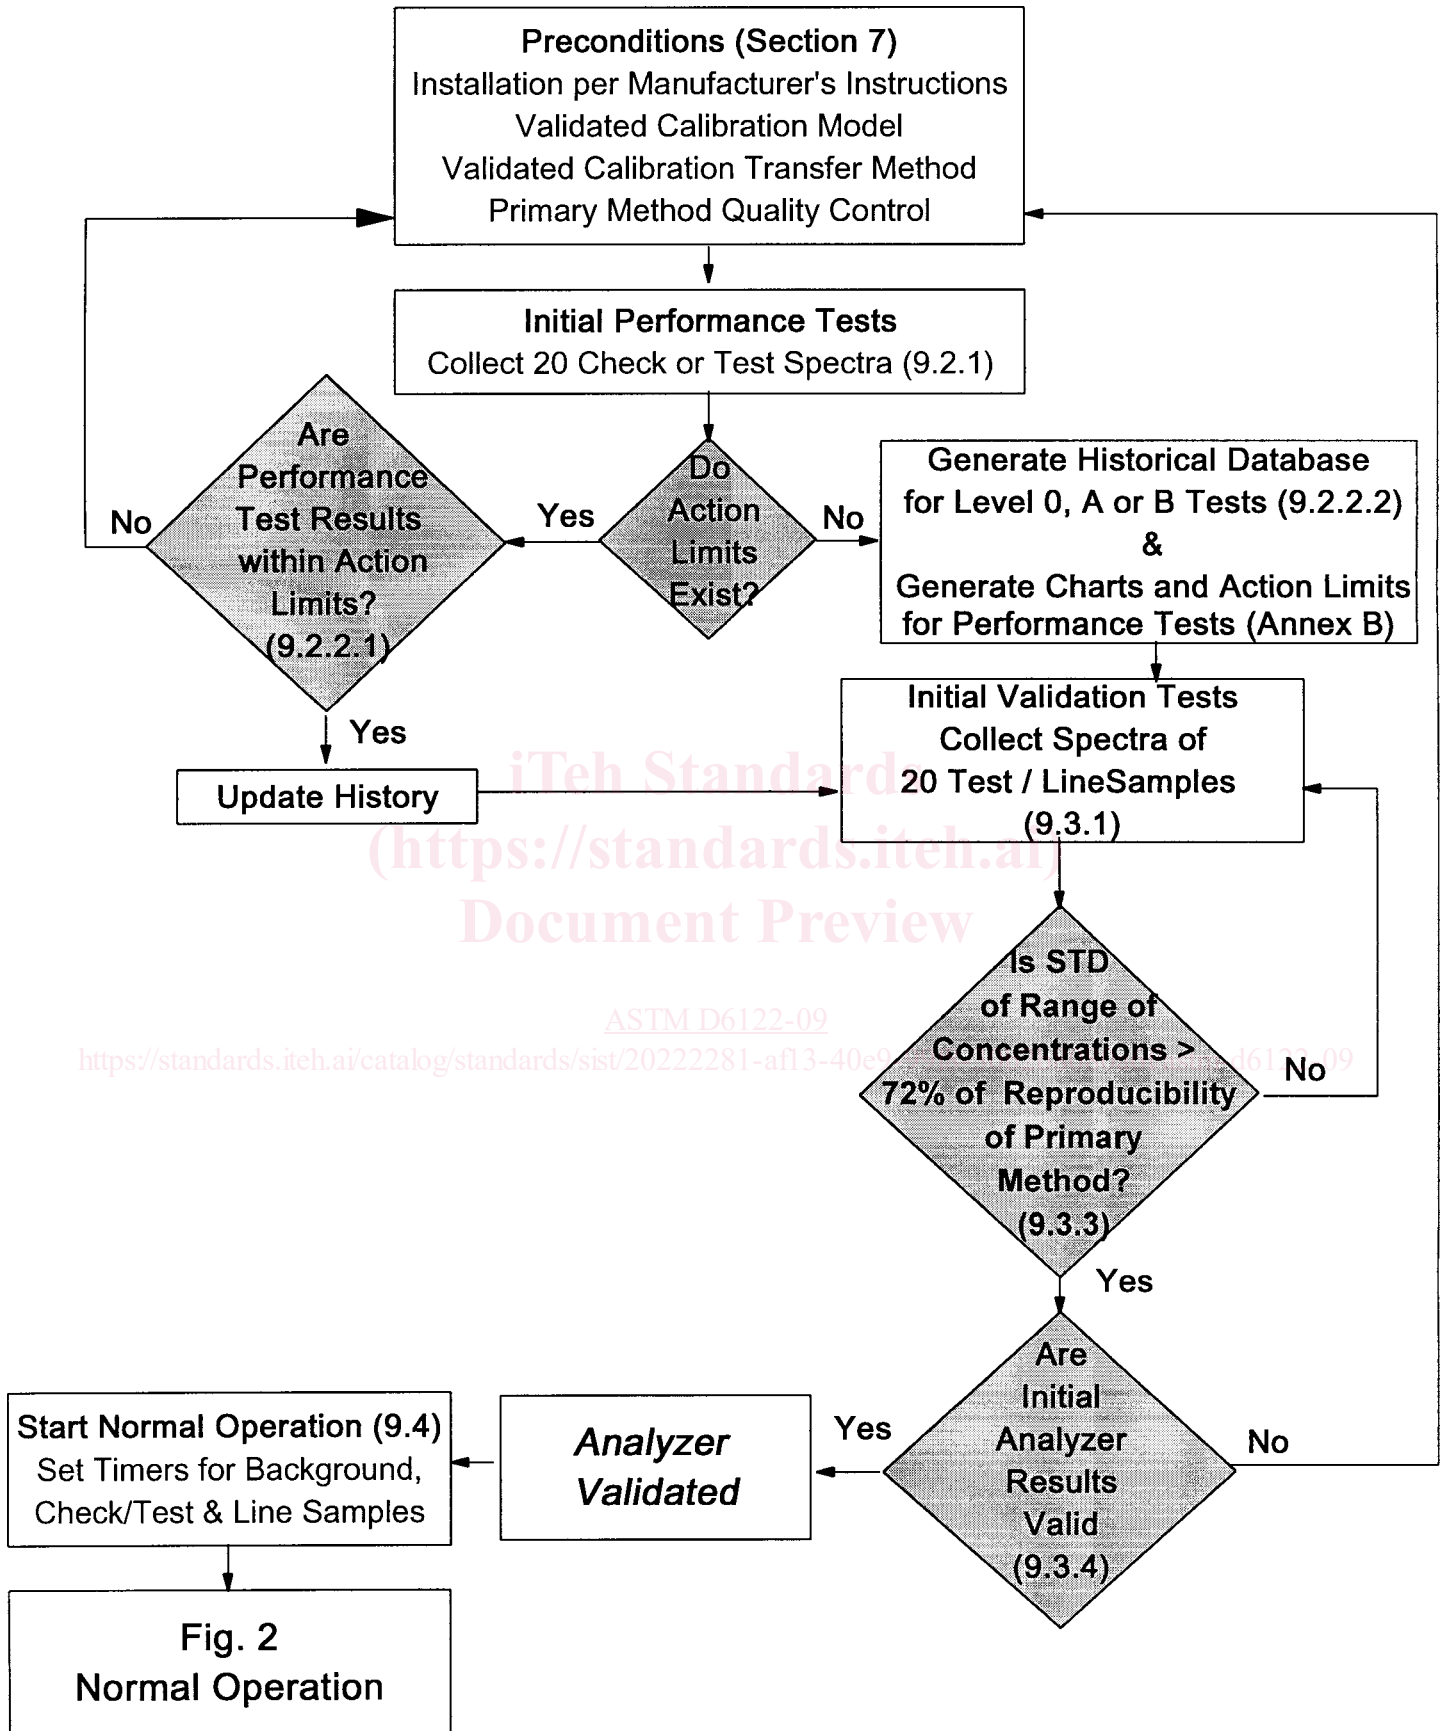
Preconditions (Section 7)
Installation per Manufacturer's Instructions
Validated Calibration Model
Validated Calibration Transfer Method
Primary Method Quality Control

Initial Performance Tests
Collect 20 Check or Test Spectra (9.2.1)

Are Performance Test Results within Action Limits? (9.2.2.1)

No

Yes

Do Action Limits Exist?

No

Generate Historical Database for Level 0, A or B Tests (9.2.2.2)
&
Generate Charts and Action Limits for Performance Tests (Annex B)

Yes

Update History

Initial Validation Tests
Collect Spectra of
20 Test / LineSamples
(9.3.1)

iTeh Standards
(https://standards.iteh.ai)
Document Preview

ASTM D6122-09

https://standards.iteh.ai/catalog/standards/sist/20222281-af13-40e9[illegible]d6122-09

Is STD of Range of Concentrations > 72% of Reproducibility of Primary Method? (9.3.3)

No

Yes

Are Initial Analyzer Results Valid (9.3.4)

No

Yes

Analyzer Validated

Start Normal Operation (9.4)
Set Timers for Background, Check/Test & Line Samples

Fig. 2
Normal Operation